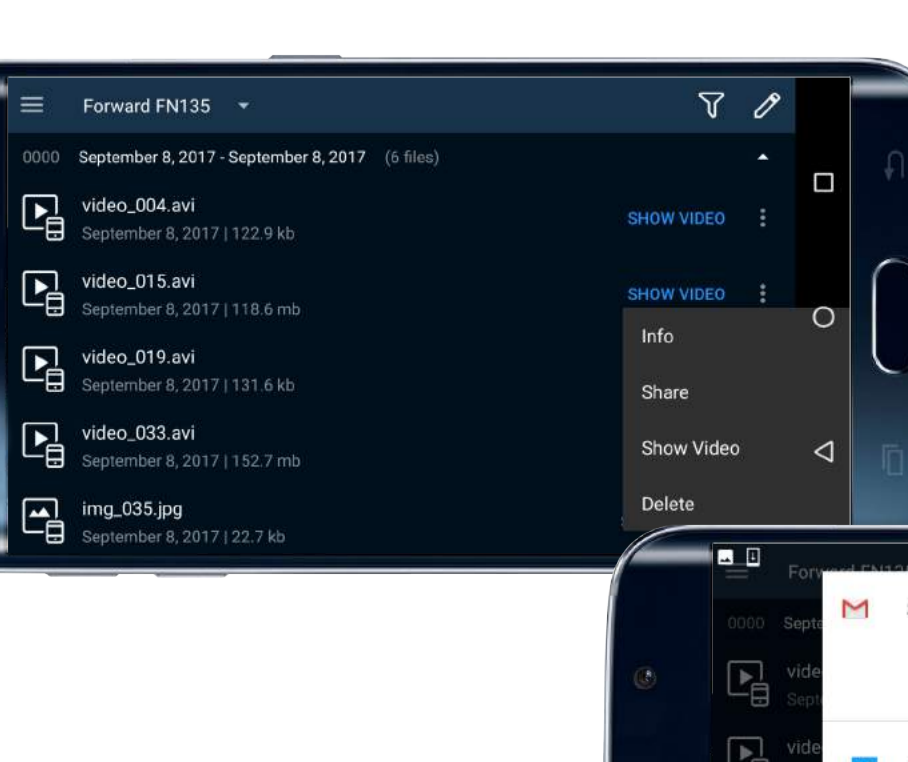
Forward FN135

0000 September 8, 2017 - September 8, 2017 (6 files)

video_004.avi
September 8, 2017 | 122.9 kb
SHOW VIDEO

video_015.avi
September 8, 2017 | 118.6 mb
SHOW VIDEO

video_019.avi
September 8, 2017 | 131.6 kb

video_033.avi
September 8, 2017 | 152.7 mb

img_035.jpg
September 8, 2017 | 22.7 kb

Info
Share
Show Video
Delete

Forward FN13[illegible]
0000 Septe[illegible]
vide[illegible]
Sept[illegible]
vide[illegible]